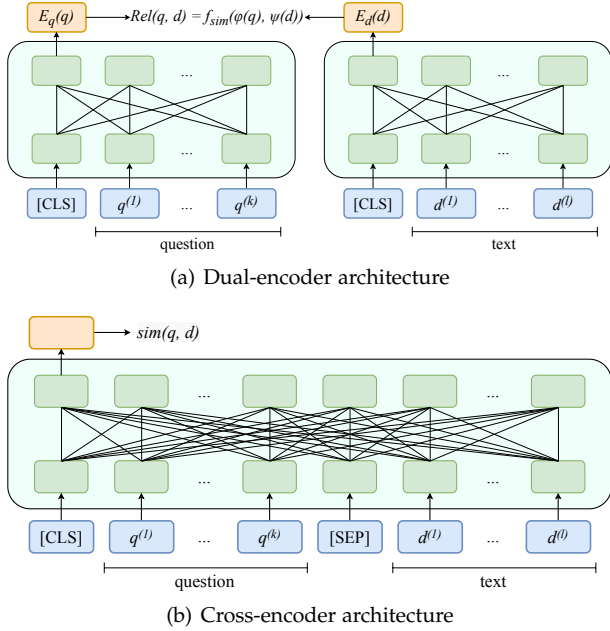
$E_q(q)$ $Rel(q, d) = f_{sim}(\varphi(q), \psi(d))$ $E_d(d)$

...

...

[CLS] $q^{(1)}$ ... $q^{(k)}$

question

...

...

[CLS] $d^{(1)}$ ... $d^{(l)}$

text

(a) Dual-encoder architecture

$sim(q, d)$

... ...

... ...

[CLS] $q^{(1)}$ ... $q^{(k)}$ [SEP] $d^{(1)}$ ... $d^{(l)}$

question

text

(b) Cross-encoder architecture